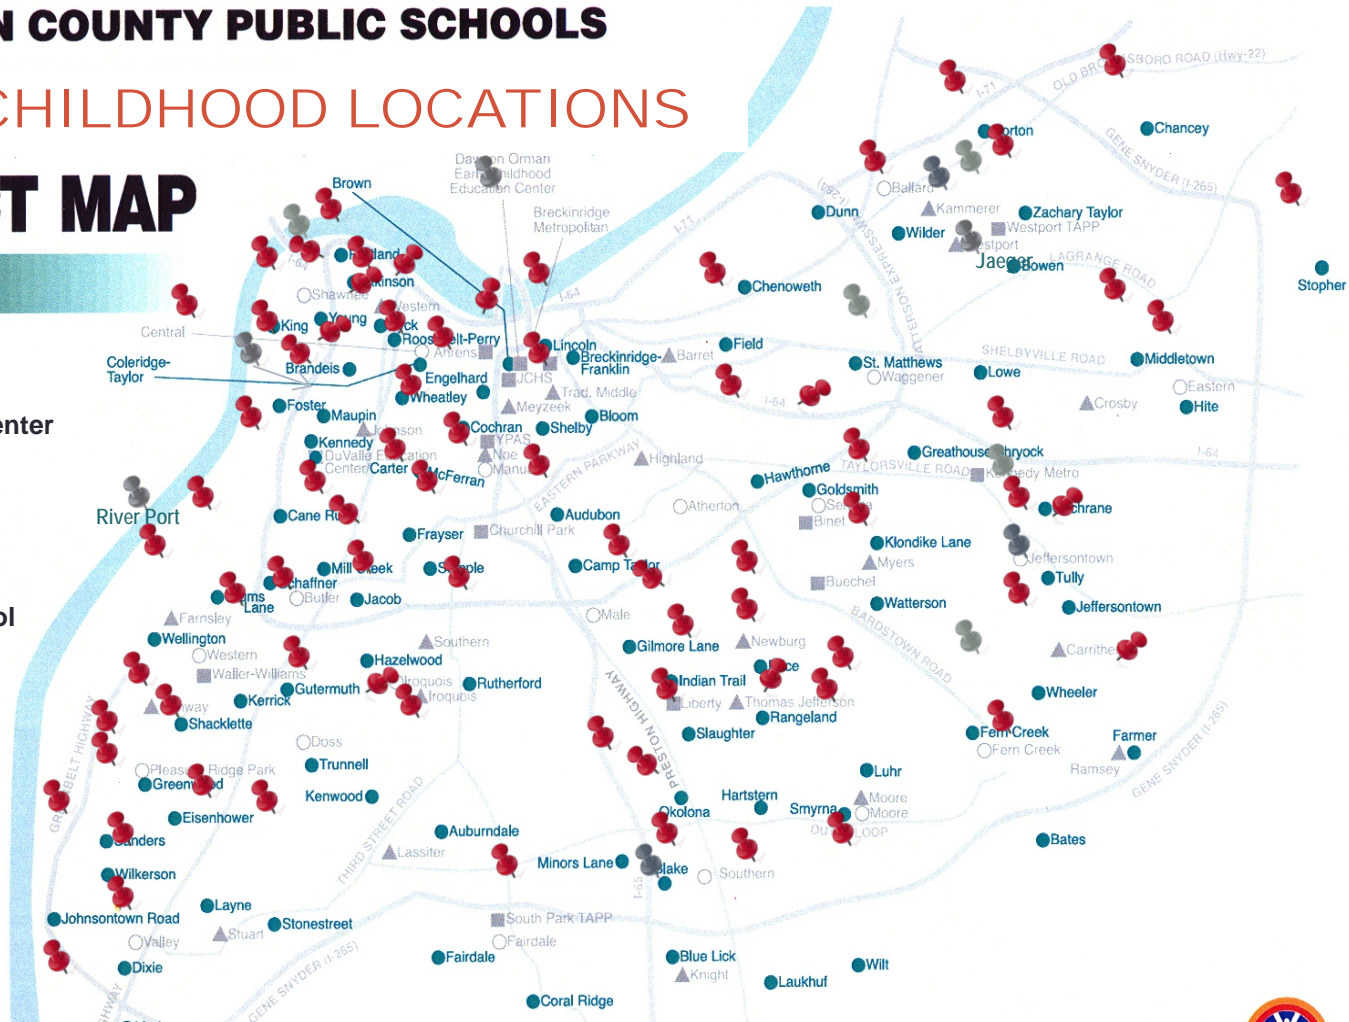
N COUNTY PUBLIC SCHOOLS

CHILDHOOD LOCATIONS

T MAP

enter

ol

Brown
Dawson Orman Early Childhood Education Center
Breckinridge Metropolitan
Ballard
Norton
Chancey
Dunn
Kammerer
Zachary Taylor
Wilder
Westport TAPP
Westport
Jaeger
Bowen
Stopher
Chenoweth
Shawnee
Western
King
Young
Roosevelt-Perry
Ahrens
Lincoln
Breckinridge-Franklin
Barret
Field
St. Matthews
Waggener
Lowe
Middletown
Eastern
Hite
Crosby
Central
Coleridge-Taylor
Brandeis
Engelhard
Wheatley
JCHS
Trad. Middle
Meyzeek
Bloom
Foster
Maupin
Johnson
Cochran
Shelby
Kennedy
DuValle Education Center
YPAS
Noe
Manual
Carter
McFerran
Highland
Hawthorne
Greathouse Shryock
Kennedy Metro
Goldsmith
Seneca
Binet
Cochrane
River Port
Cane Run
Frayser
Churchill Park
Audubon
Atherton
Klondike Lane
Myers
Jeffersontown
Tully
Jeffersontown
Mill Creek
Semple
Schaffner
Butler
Jacob
Williams Lane
Camp Taylor
Buechel
Watterson
Farnsley
Wellington
Western
Waller-Williams
Southern
Male
Gilmore Lane
Newburg
Carrithers
Hazelwood
Iroquois
Iroquois
Rutherford
Gutermuth
Kerrick
Conway
Shacklette
Indian Trail
Liberty
Thomas Jefferson
Price
Rangeland
Wheeler
Doss
Slaughter
Fern Creek
Fern Creek
Farmer
Ramsey
Pleasure Ridge Park
Greenwood
Trunnell
Luhr
Kenwood
Hartstern
Okolona
Smyrna
Moore
Moore
Outer Loop
Eisenhower
Sanders
Auburndale
Lassiter
Bates
Minors Lane
Blake
Southern
Wilkerson
Layne
Johnsontown Road
Stonestreet
Valley
Stuart
South Park TAPP
Fairdale
Dixie
Fairdale
Blue Lick
Knight
Wilt
Laukhuf
Coral Ridge
I-71
I-64
I-65
OLD BROWNSBORO ROAD (Hwy 22)
GENE SNYDER (I-265)
LAGRANGE ROAD
SHELBYVILLE ROAD
TAYLORSVILLE ROAD
BARDSTOWN ROAD
EASTERN PARKWAY
PRESTON HIGHWAY
THIRD STREET ROAD
WATTERSON EXPRESSWAY
GREENBELT HIGHWAY
GENE SNYDER (I-265)